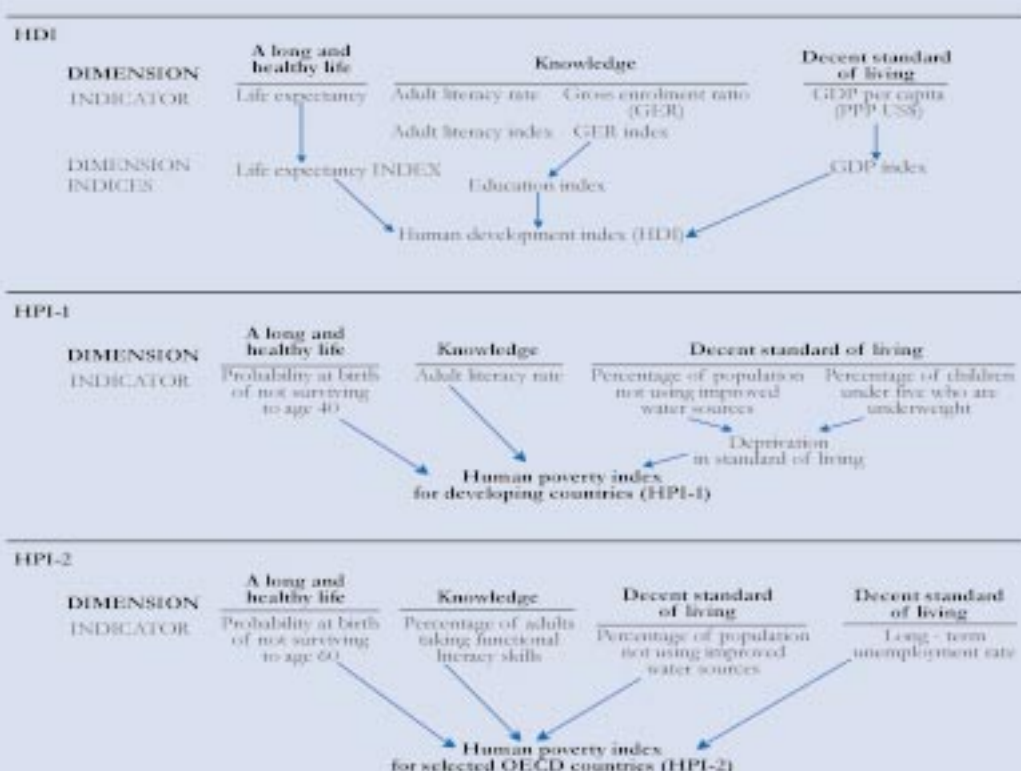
HDI

DIMENSION
INDICATOR

A long and healthy life
Life expectancy

Knowledge
Adult literacy rate
Gross enrolment ratio (GER)

Decent standard of living
GDP per capita (PPP US$)

Adult literacy index
GER index

DIMENSION INDICES

Life expectancy INDEX

Education index

GDP index

Human development index (HDI)

HPI-1

DIMENSION
INDICATOR

A long and healthy life
Probability at birth of not surviving to age 40

Knowledge
Adult literacy rate

Decent standard of living
Percentage of population not using improved water sources
Percentage of children under five who are underweight

Deprivation in standard of living

Human poverty index for developing countries (HPI-1)

HPI-2

DIMENSION
INDICATOR

A long and healthy life
Probability at birth of not surviving to age 60

Knowledge
Percentage of adults taking functional literacy skills

Decent standard of living
Percentage of population not using improved water sources

Decent standard of living
Long - term unemployment rate

Human poverty index for selected OECD countries (HPI-2)